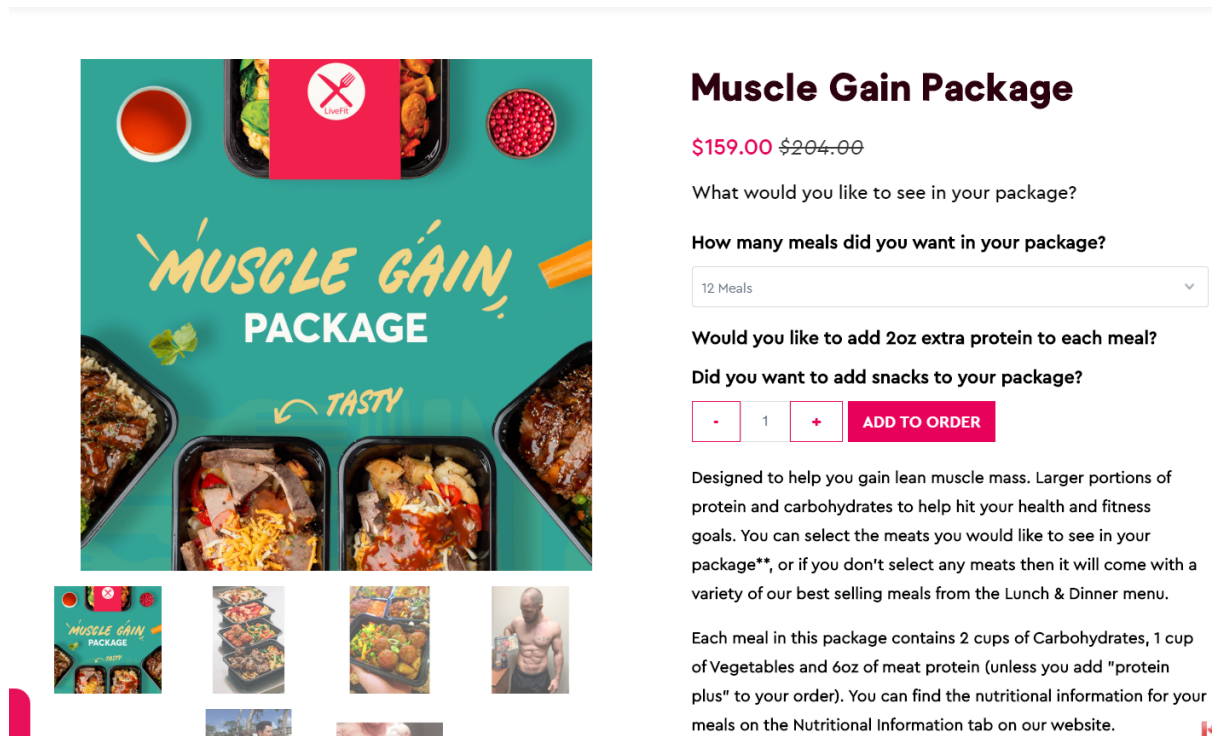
LiveFit

MUSCLE GAIN PACKAGE

TASTY

MUSCLE GAIN PACKAGE TASTY

Muscle Gain Package

$159.00 ~~$204.00~~

What would you like to see in your package?

How many meals did you want in your package?

12 Meals

Would you like to add 2oz extra protein to each meal?

Did you want to add snacks to your package?

- 1 + ADD TO ORDER

Designed to help you gain lean muscle mass. Larger portions of protein and carbohydrates to help hit your health and fitness goals. You can select the meats you would like to see in your package**, or if you don't select any meats then it will come with a variety of our best selling meals from the Lunch & Dinner menu.

Each meal in this package contains 2 cups of Carbohydrates, 1 cup of Vegetables and 6oz of meat protein (unless you add "protein plus" to your order). You can find the nutritional information for your meals on the Nutritional Information tab on our website.